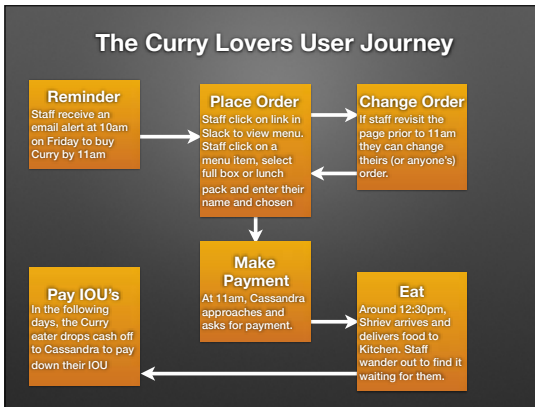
The Curry Lovers User Journey

Reminder
Staff receive an email alert at 10am on Friday to buy Curry by 11am

Place Order
Staff click on link in Slack to view menu. Staff click on a menu item, select full box or lunch pack and enter their name and chosen

Change Order
If staff revisit the page prior to 11am they can change theirs (or anyone's) order.

Make Payment
At 11am, Cassandra approaches and asks for payment.

Eat
Around 12:30pm, Shriev arrives and delivers food to Kitchen. Staff wander out to find it waiting for them.

Pay IOU's
In the following days, the Curry eater drops cash off to Cassandra to pay down their IOU